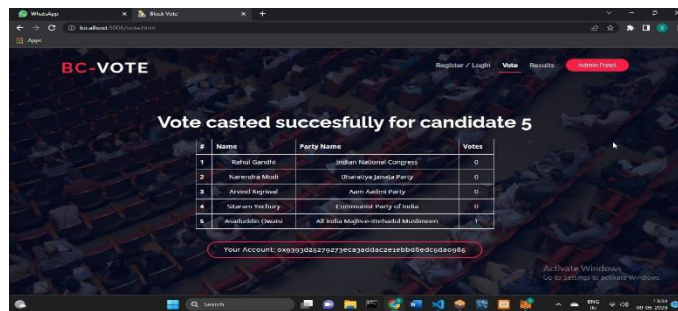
WhatsApp
Block Vote
localhost:3000/index.html
Apps

BC-VOTE

Register / Login Vote Results Admin Panel

Vote casted succesfully for candidate 5

| # | Name | Party Name | Votes |
|---|---|---|---|
| 1 | Rahul Gandhi | Indian National Congress | 0 |
| 2 | Narendra Modi | Bharatiya Janata Party | 0 |
| 3 | Arvind Kejriwal | Aam Aadmi Party | 0 |
| 4 | Sitaram Yechury | Communist Party of India | 0 |
| 5 | Asaduddin Owaisi | All India Majlis-e-Ittehadul Muslimeen | 1 |

Your Account: 0x9393d25279273eca3addac2e1ebbd6edc5da0985

Activate Windows
Go to Settings to activate Windows.

Search
ENG IN
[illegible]